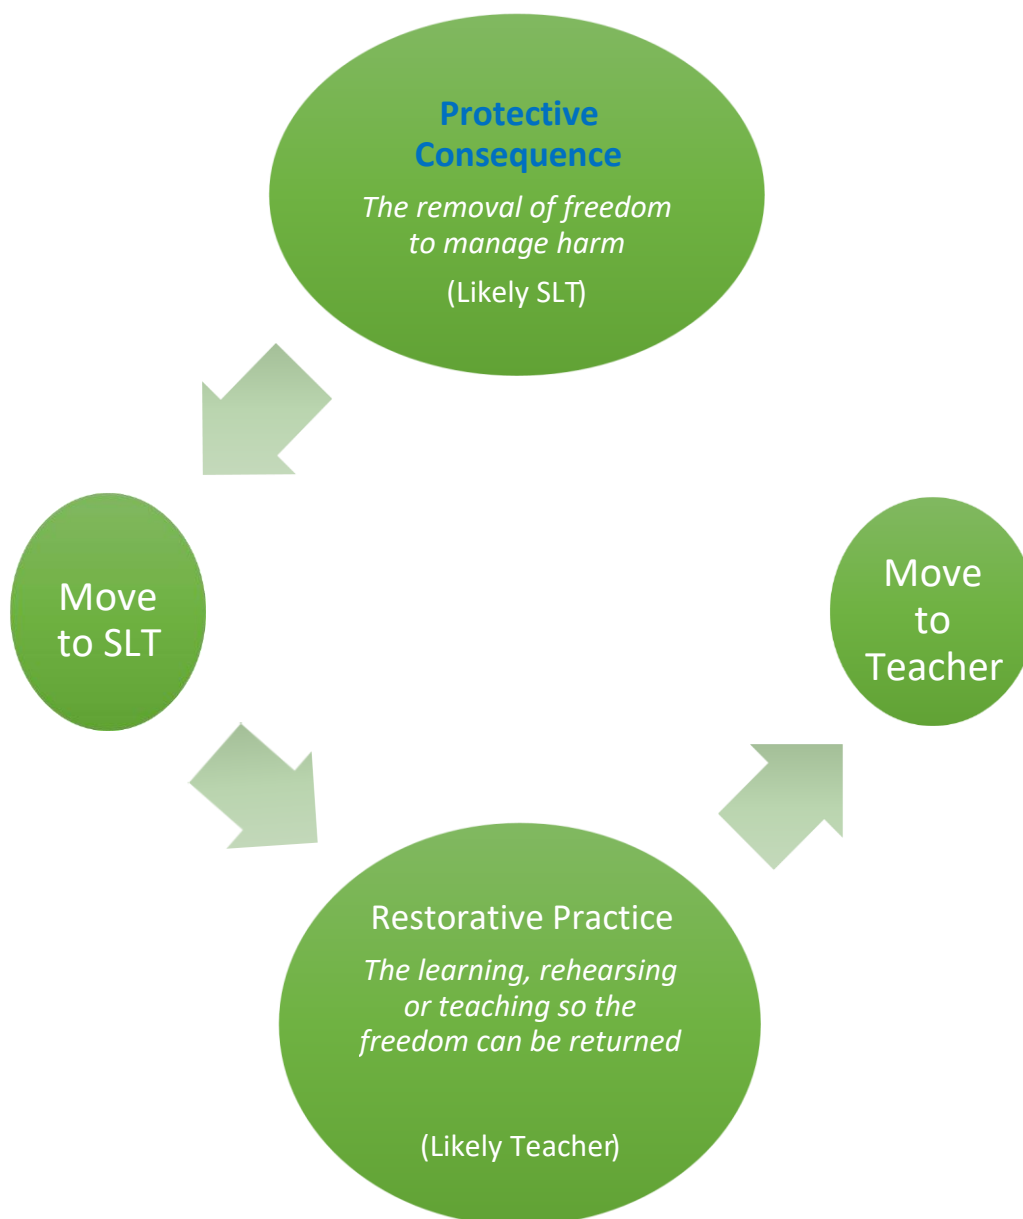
Protective Consequence

The removal of freedom to manage harm

(Likely SLT)

Move to SLT

Move to Teacher

Restorative Practice

The learning, rehearsing or teaching so the freedom can be returned

(Likely Teacher)